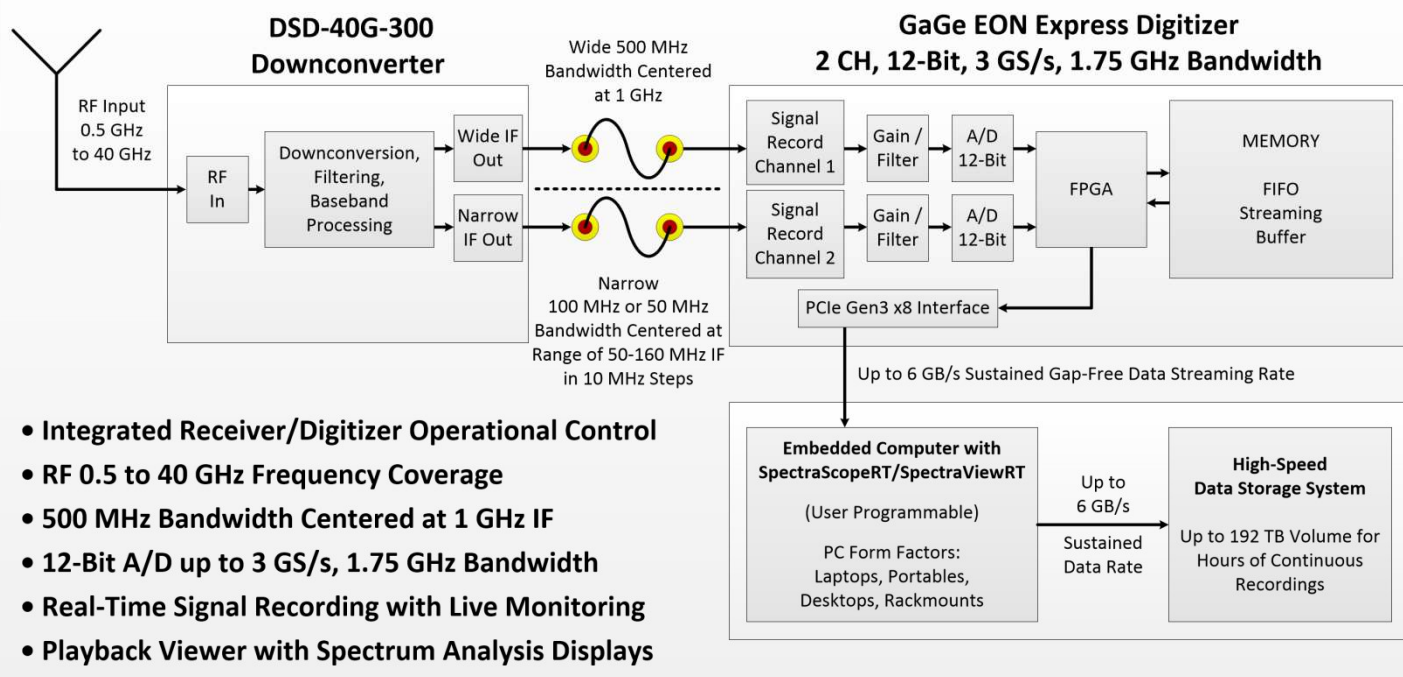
DSD-40G-300
Downconverter

RF Input
0.5 GHz
to 40 GHz

RF
In

Downconversion,
Filtering,
Baseband
Processing

Wide IF
Out

Narrow
IF Out

Wide 500 MHz
Bandwidth Centered
at 1 GHz

Narrow
100 MHz or 50 MHz
Bandwidth Centered at
Range of 50-160 MHz IF
in 10 MHz Steps

GaGe EON Express Digitizer
2 CH, 12-Bit, 3 GS/s, 1.75 GHz Bandwidth

Signal
Record
Channel 1

Gain /
Filter

A/D
12-Bit

Signal
Record
Channel 2

Gain /
Filter

A/D
12-Bit

FPGA

MEMORY

FIFO
Streaming
Buffer

PCIe Gen3 x8 Interface

Up to 6 GB/s Sustained Gap-Free Data Streaming Rate

Embedded Computer with
SpectraScopeRT/SpectraViewRT

(User Programmable)

PC Form Factors:
Laptops, Portables,
Desktops, Rackmounts

Up to
6 GB/s

Sustained
Data Rate

High-Speed
Data Storage System

Up to 192 TB Volume for
Hours of Continuous
Recordings

• Integrated Receiver/Digitizer Operational Control
• RF 0.5 to 40 GHz Frequency Coverage
• 500 MHz Bandwidth Centered at 1 GHz IF
• 12-Bit A/D up to 3 GS/s, 1.75 GHz Bandwidth
• Real-Time Signal Recording with Live Monitoring
• Playback Viewer with Spectrum Analysis Displays